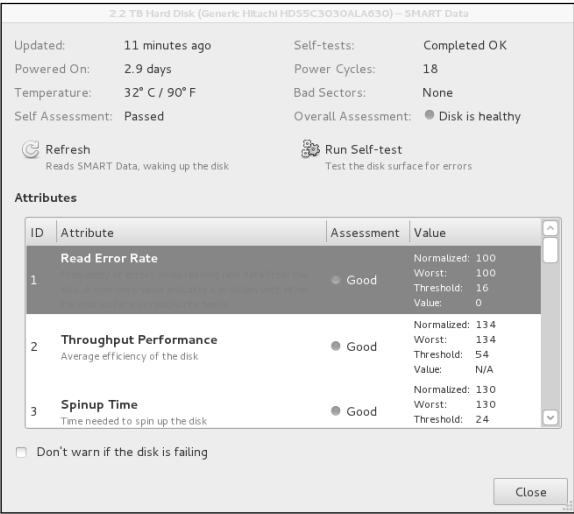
2.2 TB Hard Disk (Generic Hitachi HDS5C3030ALA630) — SMART Data

Updated: 11 minutes ago
Powered On: 2.9 days
Temperature: 32° C / 90° F
Self Assessment: Passed

Self-tests: Completed OK
Power Cycles: 18
Bad Sectors: None
Overall Assessment: Disk is healthy

Refresh
Reads SMART Data, waking up the disk

Run Self-test
Test the disk surface for errors

Attributes

| ID | Attribute | Assessment | Value |
|---|---|---|---|
| 1 | Read Error Rate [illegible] | Good | Normalized: 100 Worst: 100 Threshold: 16 Value: 0 |
| 2 | Throughput Performance Average efficiency of the disk | Good | Normalized: 134 Worst: 134 Threshold: 54 Value: N/A |
| 3 | Spinup Time Time needed to spin up the disk | Good | Normalized: 130 Worst: 130 Threshold: 24 |

Don't warn if the disk is failing

Close